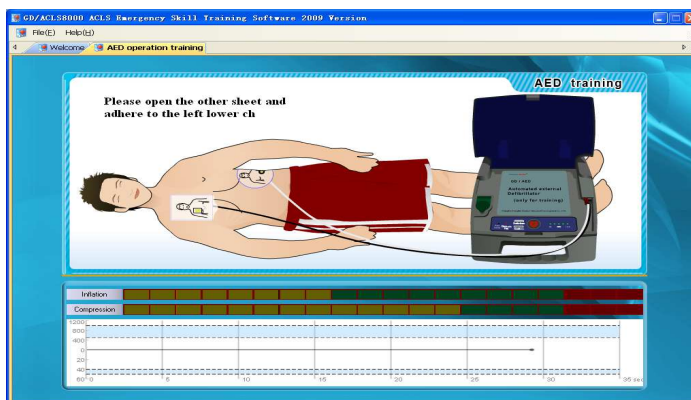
GD/ACLS8000 ACLS Emergency Skill Training Software 2009 Version

File(F) Help(H)

Welcome AED operation training

AED training

Please open the other sheet and adhere to the left lower ch

GD/AED

Automated external Defibrillator (only for training)

Inflation

Compression

1200
800
400
0
-20
-40
-80

0 5 10 15 20 25 30 35 se